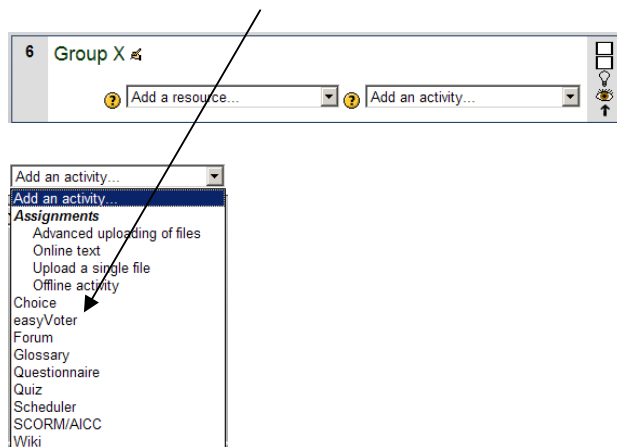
6 Group X

Add a resource...

Add an activity...

Add an activity...

Add an activity...

*Assignments*

Advanced uploading of files

Online text

Upload a single file

Offline activity

Choice

easyVoter

Forum

Glossary

Questionnaire

Quiz

Scheduler

SCORM/AICC

Wiki